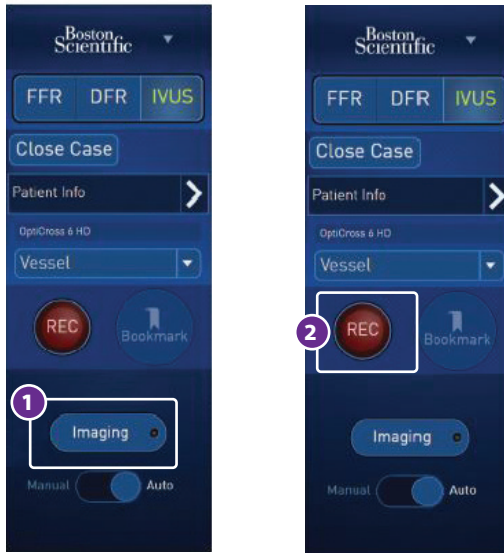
Boston Scientific

FFR DFR IVUS

Close Case

Patient Info

OptiCross 6 HD

Vessel

REC

Bookmark

1

Imaging

Manual Auto

Boston Scientific

FFR DFR IVUS

Close Case

Patient Info

OptiCross 6 HD

Vessel

2

REC

Bookmark

Imaging

Manual Auto